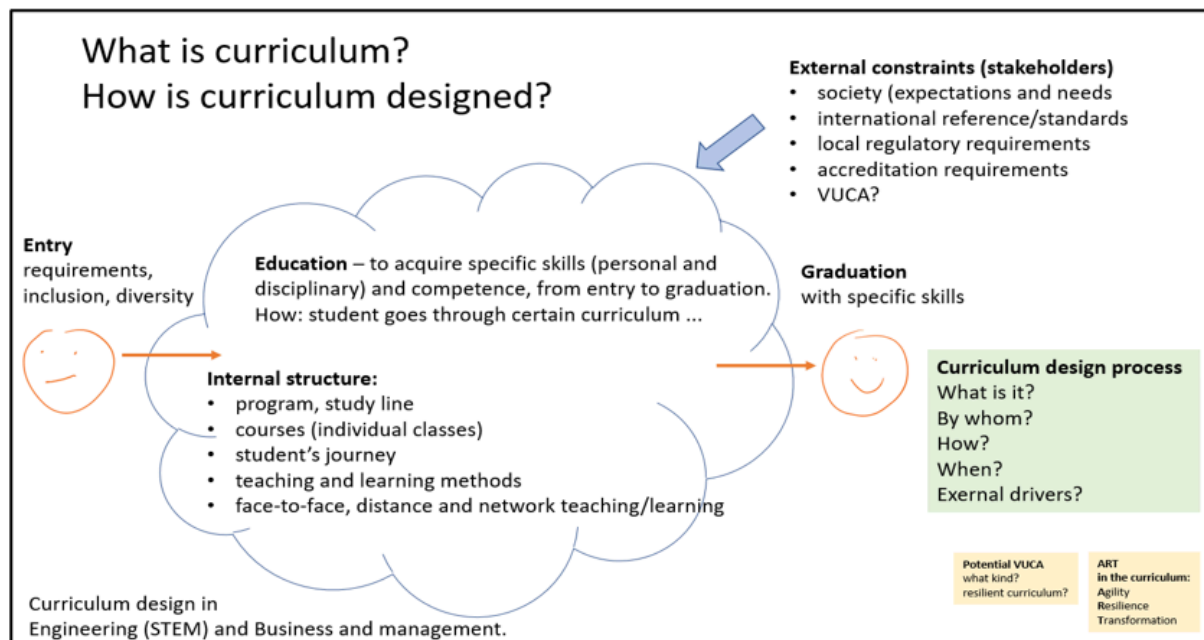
What is curriculum?
How is curriculum designed?

External constraints (stakeholders)
- society (expectations and needs
- international reference/standards
- local regulatory requirements
- accreditation requirements
- VUCA?

Entry
requirements, inclusion, diversity

Education – to acquire specific skills (personal and disciplinary) and competence, from entry to graduation. How: student goes through certain curriculum ...

Graduation
with specific skills

Internal structure:
- program, study line
- courses (individual classes)
- student's journey
- teaching and learning methods
- face-to-face, distance and network teaching/learning

Curriculum design process
What is it?
By whom?
How?
When?
Exernal drivers?

Potential VUCA
what kind?
resilient curriculum?

ART
in the curriculum:
Agility
Resilience
Transformation

Curriculum design in
Engineering (STEM) and Business and management.